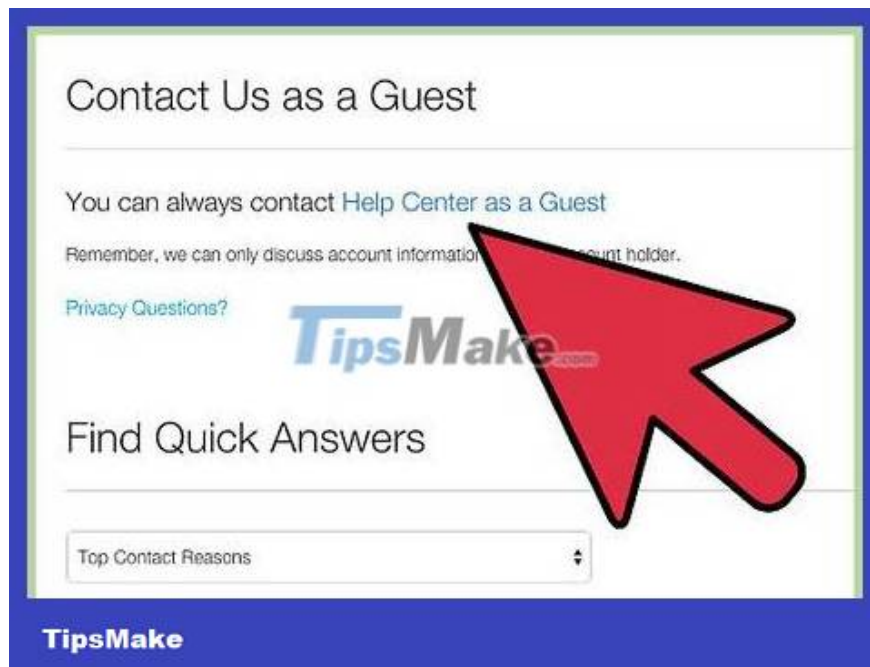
Contact Us as a Guest

You can always contact Help Center as a Guest

Remember, we can only discuss account informatio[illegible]ount holder.

Privacy Questions?

TipsMake.com

Find Quick Answers

Top Contact Reasons

TipsMake